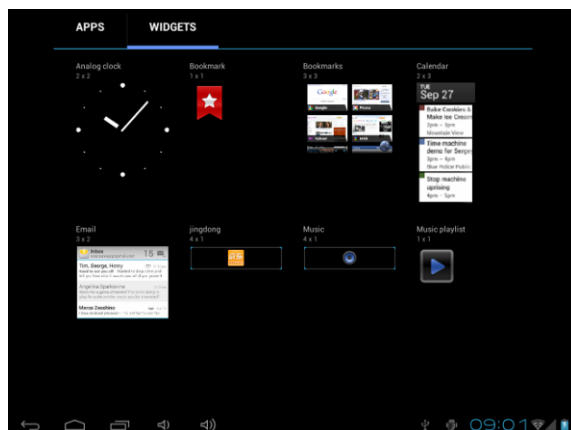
APPS WIDGETS

Analog clock
2 x 2

Bookmark
1 x 1

Bookmarks
3 x 3

Google

Calendar
2 x 3

TUE
Sep 27

Bake Cookies & Make Ice Cream
2pm – 3pm
Mountain View

Time machine demo for Serge
3pm – 4pm

Stop machine uprising
6pm – 8pm

Email
3 x 2

Inbox

15

Tim, George, Henry

Angelina Sparkstone

Mona Zeedhino

jingdong
4 x 1

Music
4 x 1

Music playlist
1 x 1

09:01